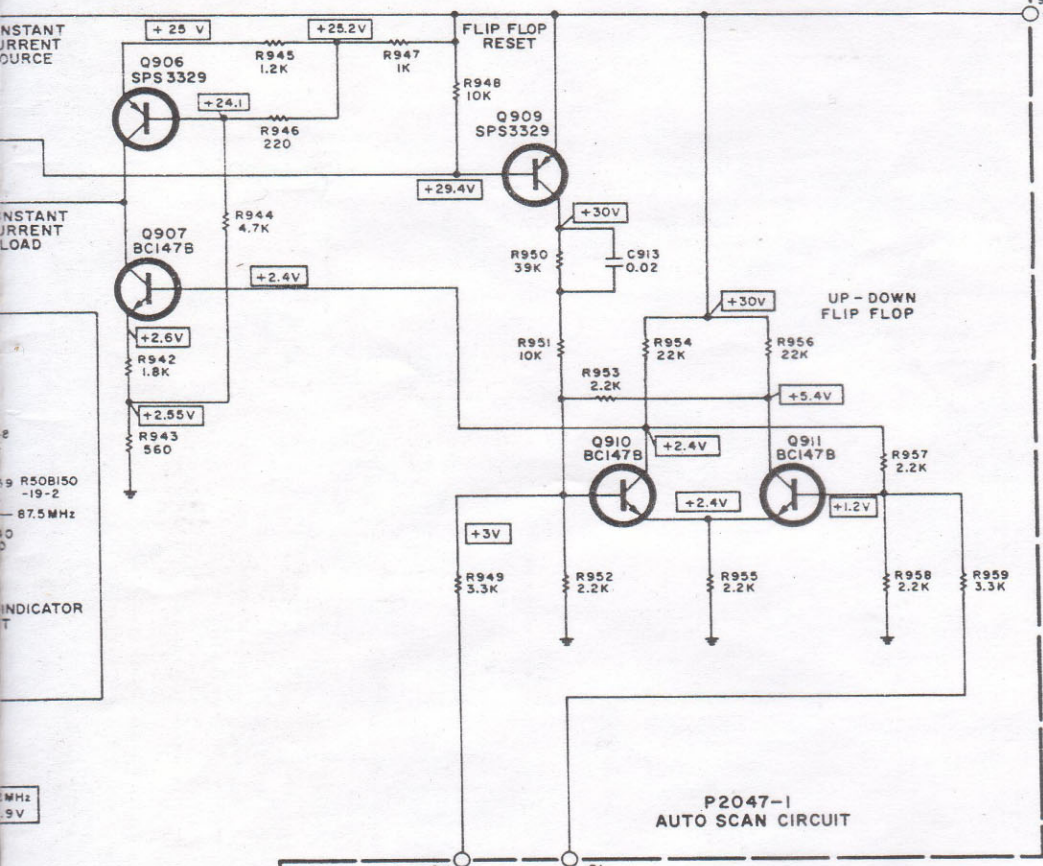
NSTANT
URRENT
OURCE

+ 25 V
+25.2V
R945
1.2K
R947
1K
FLIP FLOP
RESET
R948
10K
Q906
SPS 3329
+24.1
R946
220
Q909
SPS3329
+29.4V
NSTANT
URRENT
LOAD
Q907
BC147B
R944
4.7K
+30V
R950
39K
C913
0.02
+2.4V
+30V
UP - DOWN
FLIP FLOP
+2.6V
R942
1.8K
R951
10K
R954
22K
R956
22K
R953
2.2K
+2.55V
+5.4V
R943
560
Q910
BC147B
+2.4V
Q911
BC147B
R957
2.2K
59 R50B150
-19-2
— 87.5MHz
+2.4V
+1.2V
+3V
R949
3.3K
R952
2.2K
R955
2.2K
R958
2.2K
R959
3.3K
INDICATOR
T
MHz
.9V
P2047-1
AUTO SCAN CIRCUIT